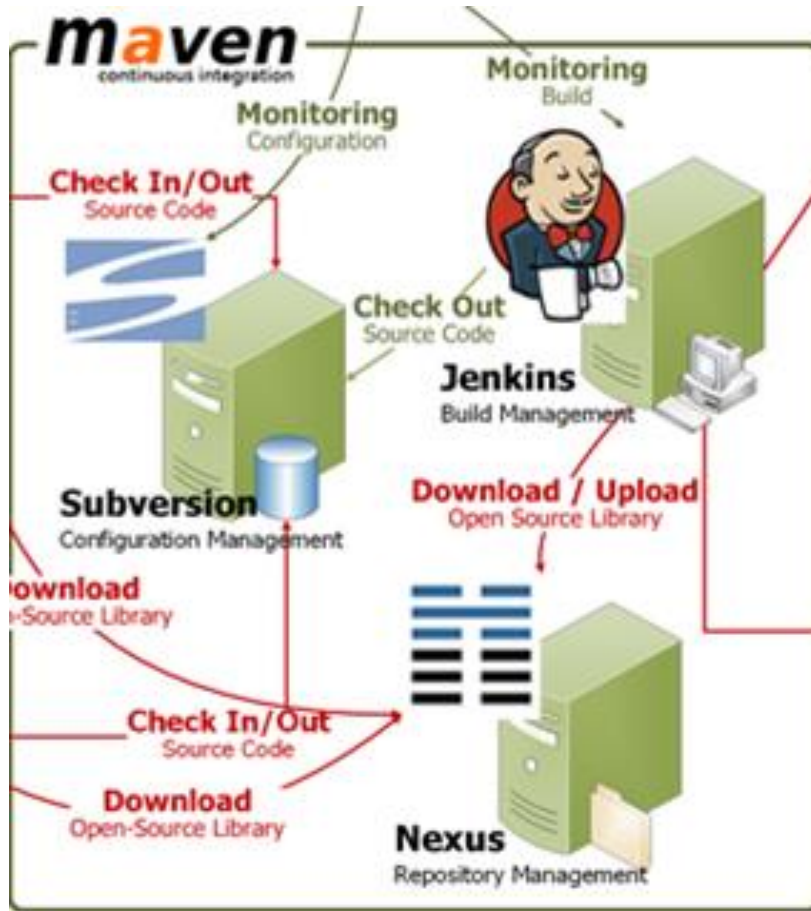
maven
continuous integration

Monitoring
Build

Monitoring
Configuration

Check In/Out
Source Code

Check Out
Source Code

Jenkins
Build Management

Subversion
Configuration Management

Download / Upload
Open Source Library

ownload
-Source Library

Check In/Out
Source Code

Download
Open-Source Library

Nexus
Repository Management